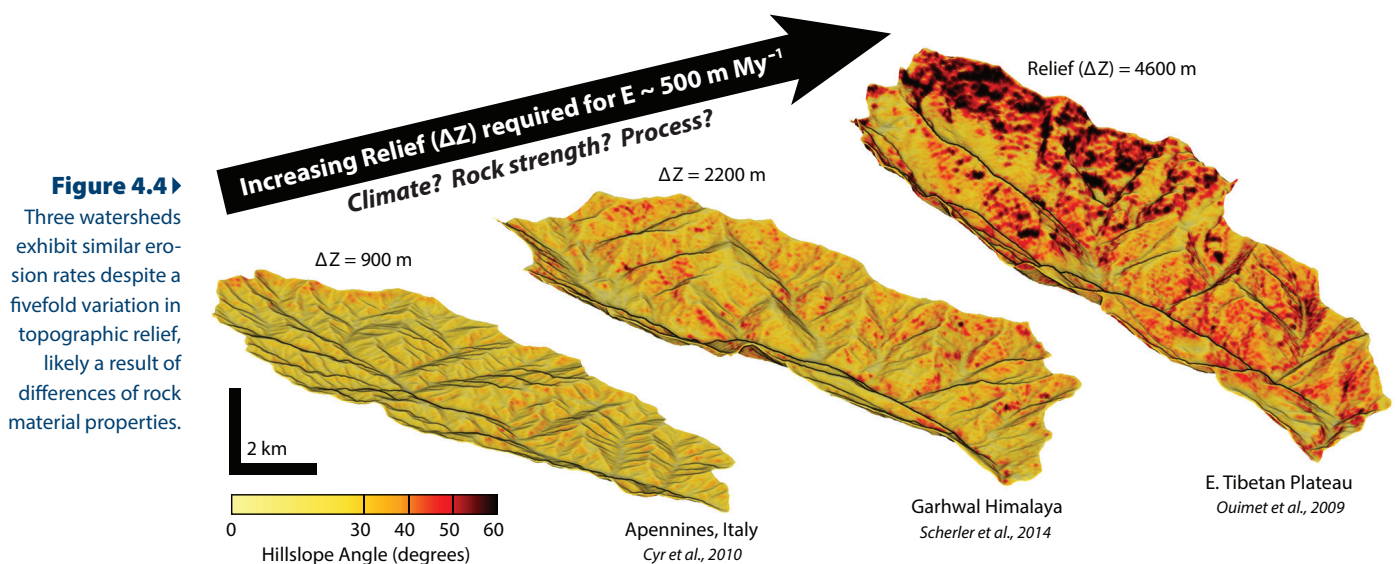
Figure 4.4 ▸ Three watersheds exhibit similar erosion rates despite a fivefold variation in topographic relief, likely a result of differences of rock material properties.

Increasing Relief (ΔZ) required for E ~ 500 m My$^{-1}$

Climate? Rock strength? Process?

Relief (ΔZ) = 4600 m

ΔZ = 2200 m

ΔZ = 900 m

2 km

0 30 40 50 60

Hillslope Angle (degrees)

Apennines, Italy
Cyr et al., 2010

Garhwal Himalaya
Scherler et al., 2014

E. Tibetan Plateau
Ouimet et al., 2009